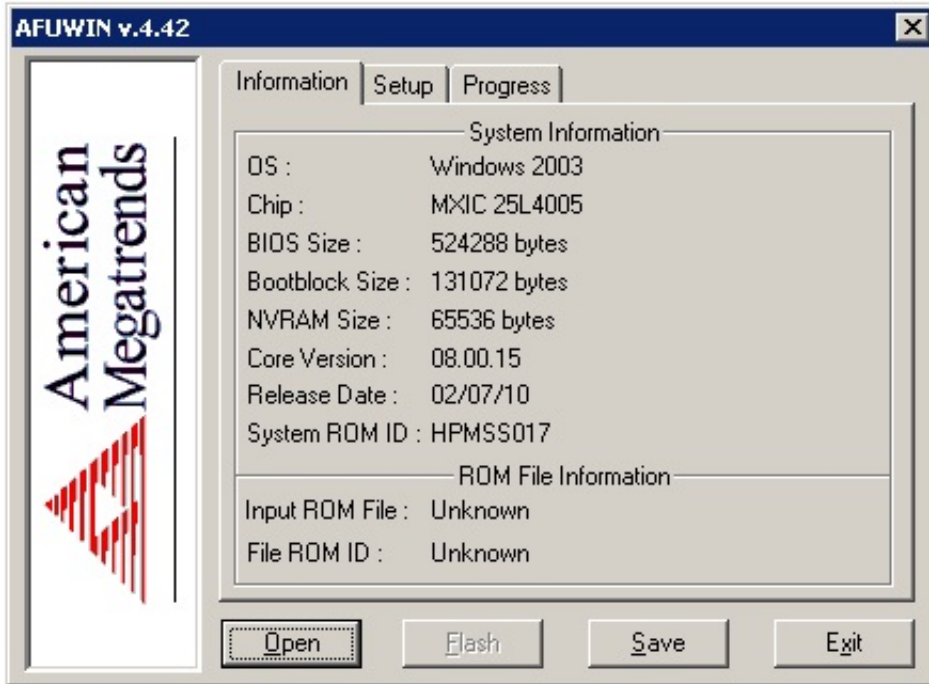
AFUWIN v.4.42

American Megatrends

Information | Setup | Progress

System Information

| | |
|---|---|
| OS : | Windows 2003 |
| Chip : | MXIC 25L4005 |
| BIOS Size : | 524288 bytes |
| Bootblock Size : | 131072 bytes |
| NVRAM Size : | 65536 bytes |
| Core Version : | 08.00.15 |
| Release Date : | 02/07/10 |
| System ROM ID : | HPMSS017 |

ROM File Information

| | |
|---|---|
| Input ROM File : | Unknown |
| File ROM ID : | Unknown |

Open   Flash   Save   Exit